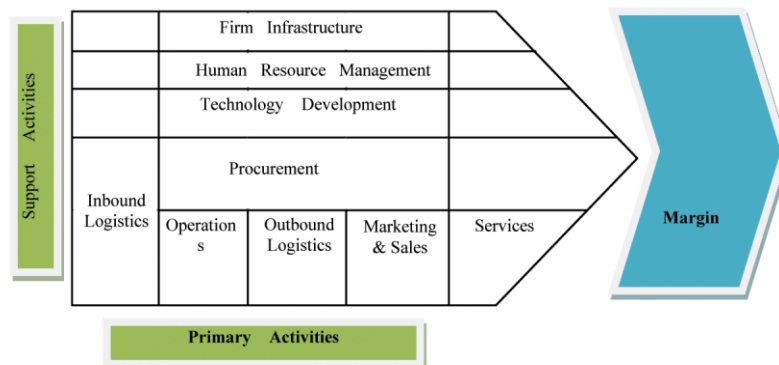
Support Activities

Firm Infrastructure

Human Resource Management

Technology Development

Procurement

Inbound Logistics

Operations

Outbound Logistics

Marketing & Sales

Services

Margin

Primary Activities